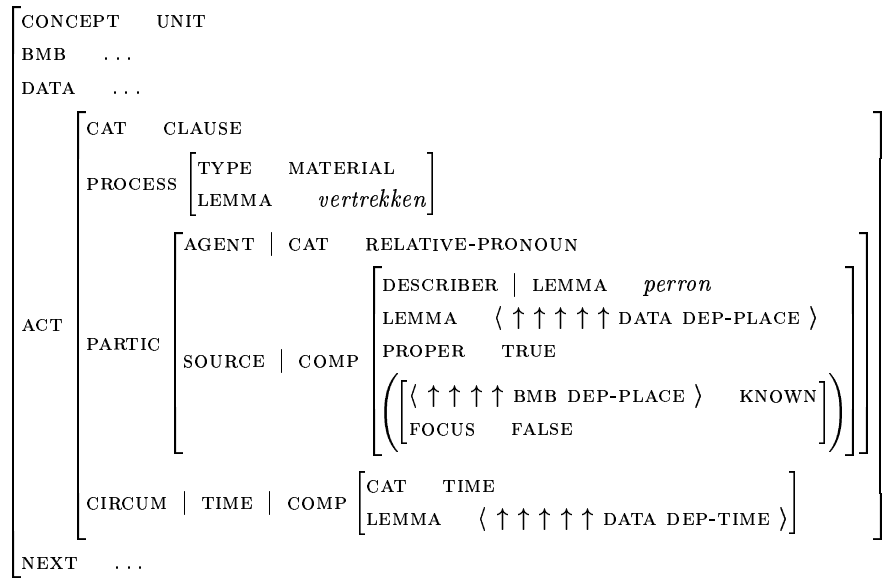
CONCEPT UNIT
BMB ...
DATA ...
ACT
CAT CLAUSE
PROCESS
TYPE MATERIAL
LEMMA *vertrekken*
PARTIC
AGENT | CAT RELATIVE-PRONOUN
SOURCE | COMP
DESCRIBER | LEMMA *perron*
LEMMA $\langle \uparrow\uparrow\uparrow\uparrow\uparrow$ DATA DEP-PLACE $\rangle$
PROPER TRUE
$\langle \uparrow\uparrow\uparrow\uparrow$ BMB DEP-PLACE $\rangle$ KNOWN
FOCUS FALSE
CIRCUM | TIME | COMP
CAT TIME
LEMMA $\langle \uparrow\uparrow\uparrow\uparrow\uparrow$ DATA DEP-TIME $\rangle$
NEXT ...